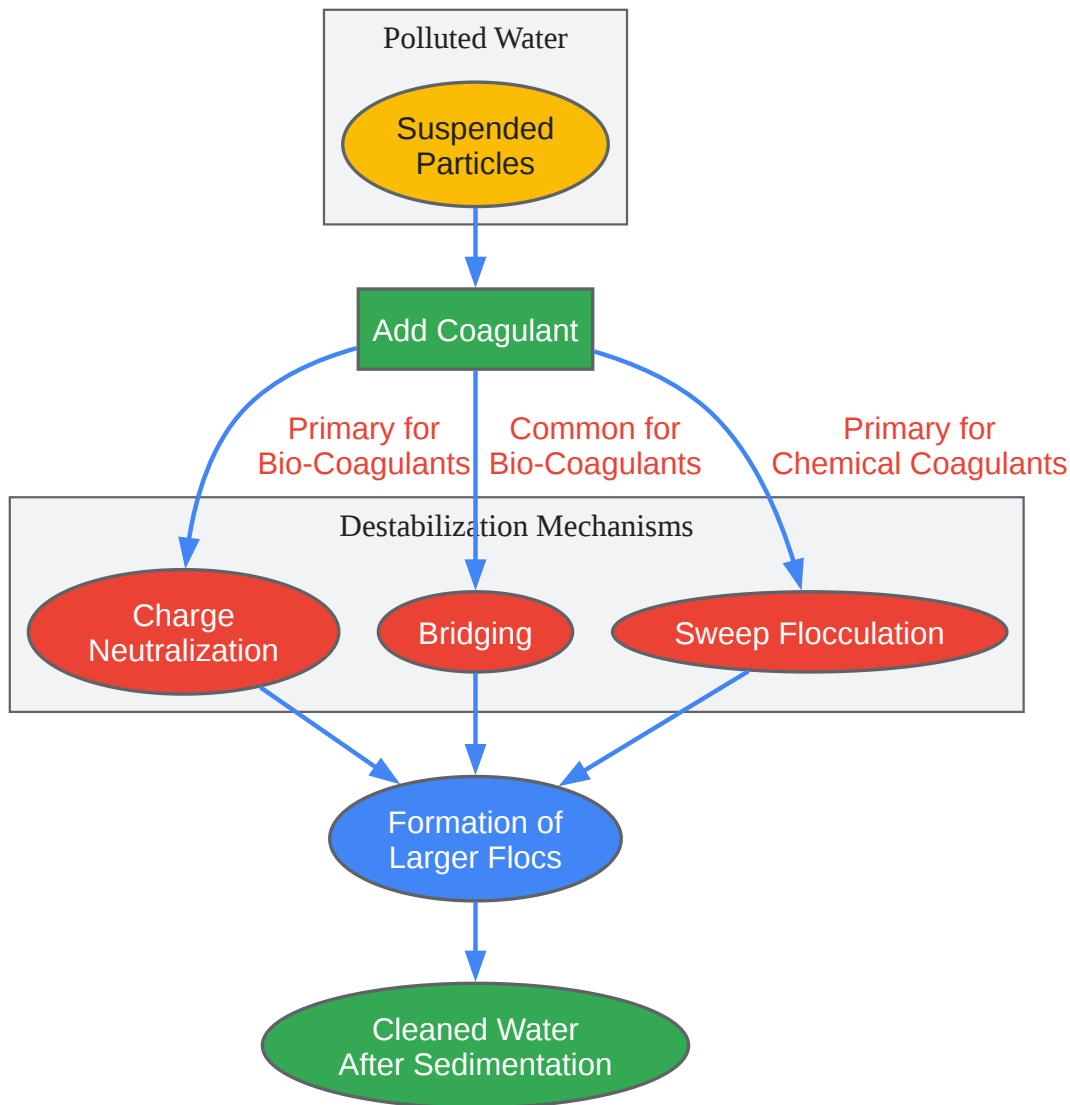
Polluted Water

Suspended Particles

Add Coagulant

Primary for Bio-Coagulants

Common for Bio-Coagulants

Primary for Chemical Coagulants

Destabilization Mechanisms

Charge Neutralization

Bridging

Sweep Flocculation

Formation of Larger Flocs

Cleaned Water After Sedimentation